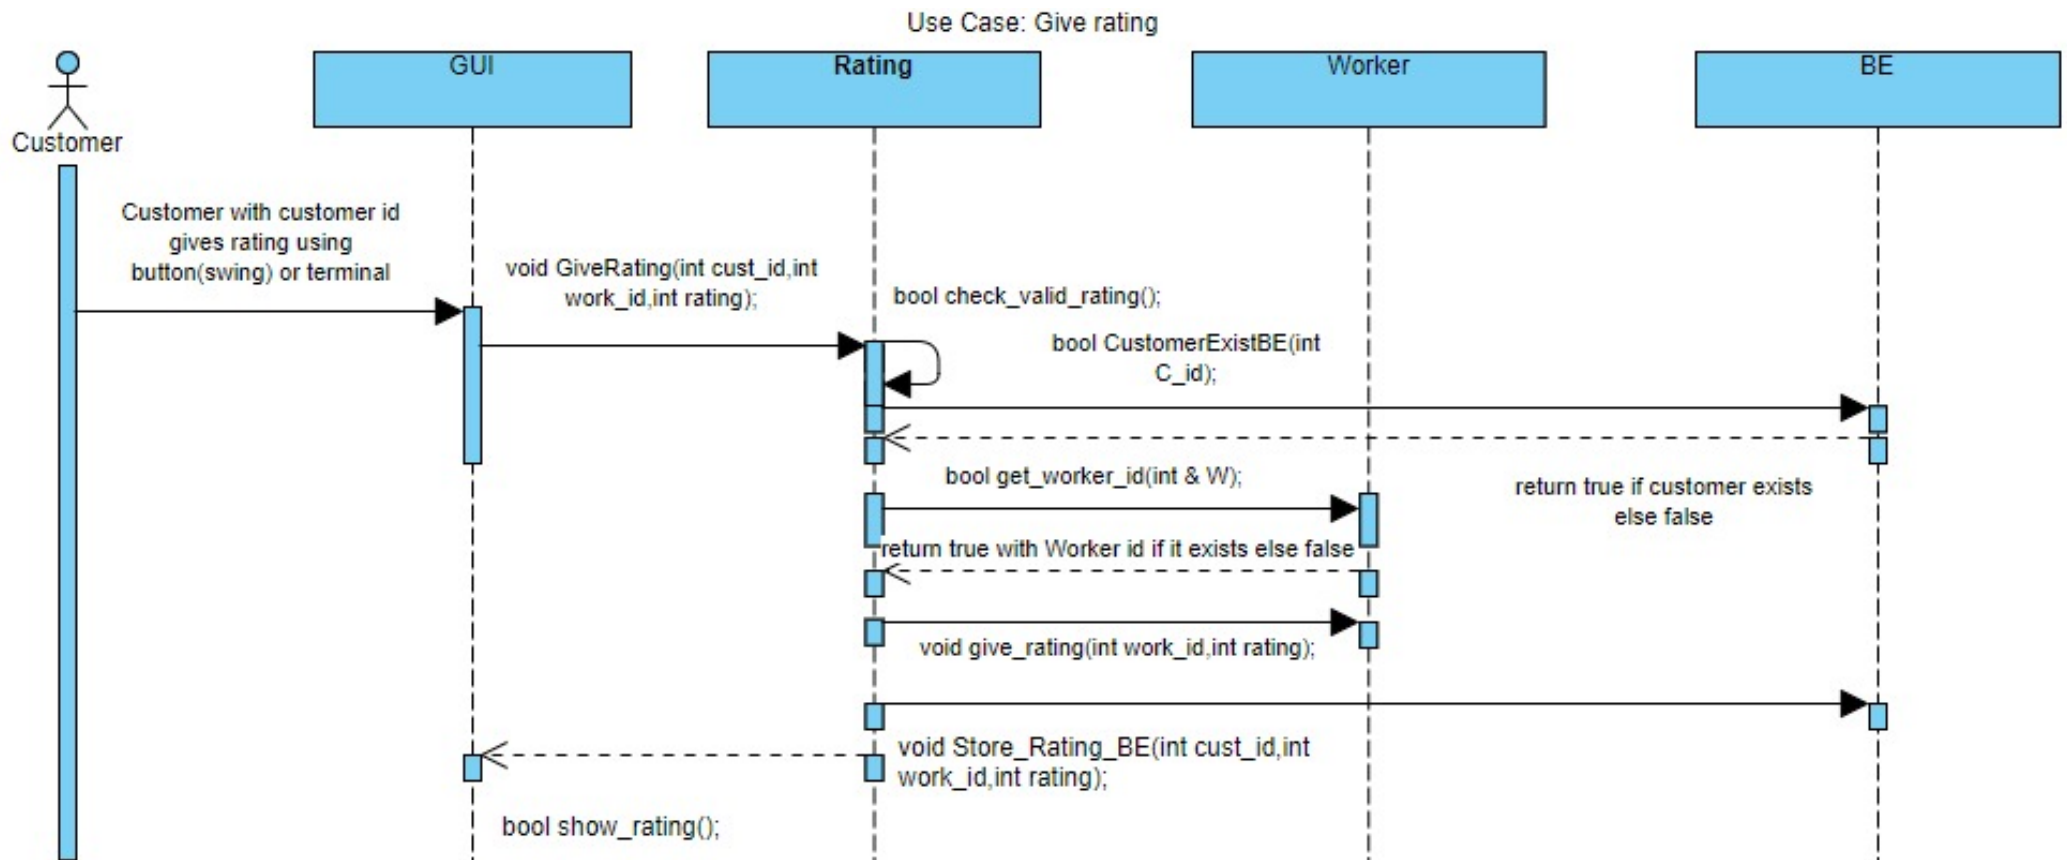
Use Case: Give rating

Customer

GUI

Rating

Worker

BE

Customer with customer id gives rating using button(swing) or terminal

void GiveRating(int cust_id,int work_id,int rating);

bool check_valid_rating();

bool CustomerExistBE(int C_id);

return true if customer exists else false

bool get_worker_id(int & W);

return true with Worker id if it exists else false

void give_rating(int work_id,int rating);

void Store_Rating_BE(int cust_id,int work_id,int rating);

bool show_rating();